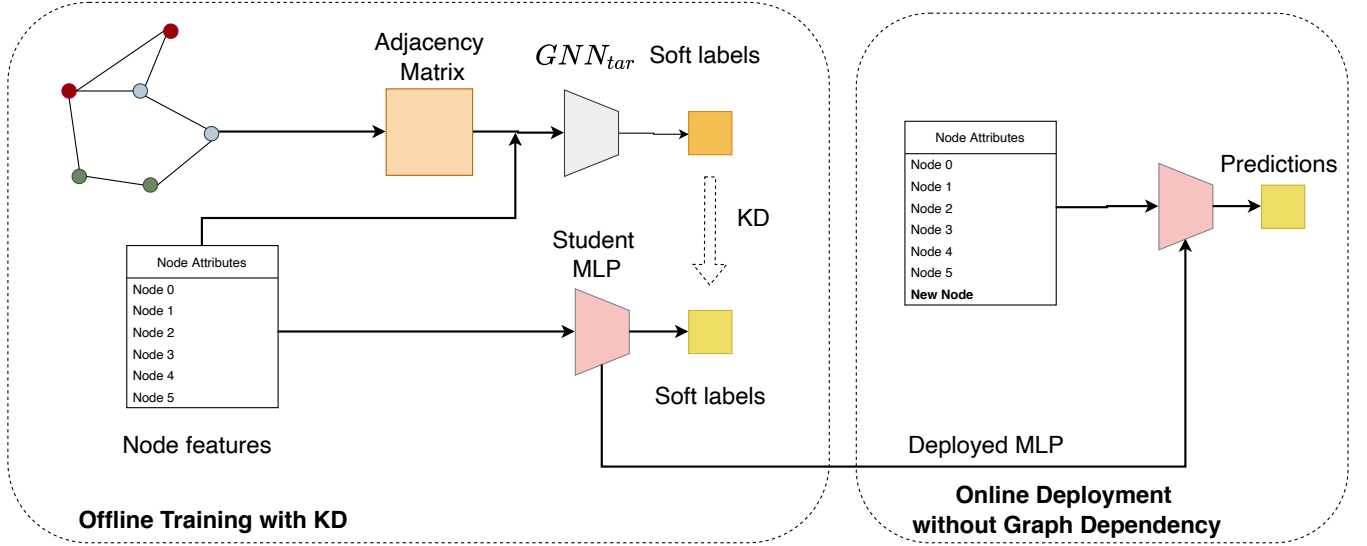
Adjacency Matrix

$GNN_{tar}$ Soft labels

KD

Student MLP

Soft labels

| Node Attributes |
|---|
| Node 0 |
| Node 1 |
| Node 2 |
| Node 3 |
| Node 4 |
| Node 5 |

Node features

Offline Training with KD

| Node Attributes |
|---|
| Node 0 |
| Node 1 |
| Node 2 |
| Node 3 |
| Node 4 |
| Node 5 |
| **New Node** |

Predictions

Deployed MLP

Online Deployment without Graph Dependency